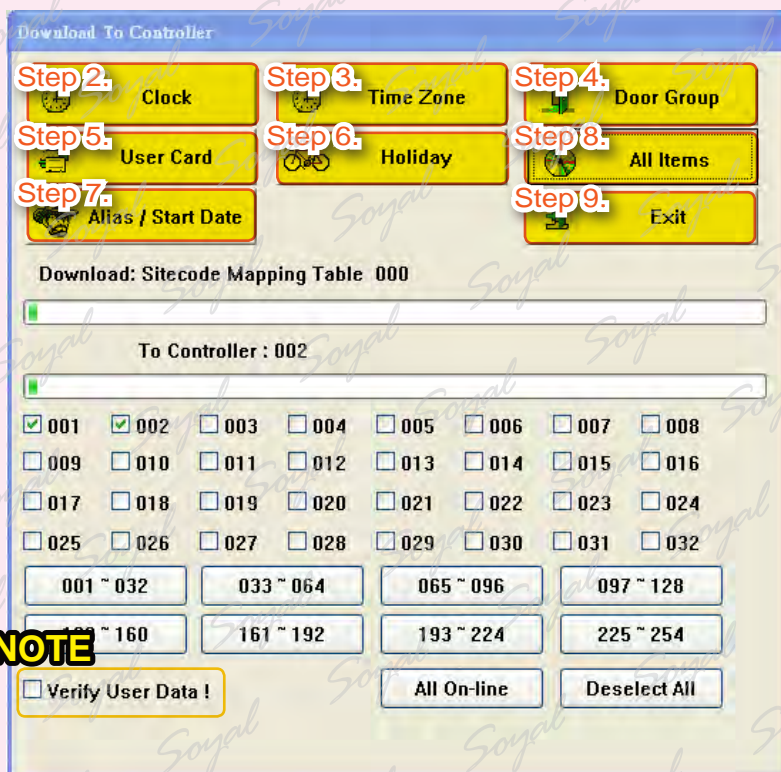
Download To Controller

Step 2. Clock
Step 3. Time Zone
Step 4. Door Group
Step 5. User Card
Step 6. Holiday
Step 8. All Items
Step 7. Alias / Start Date
Step 9. Exit

Download: Sitecode Mapping Table 000

To Controller : 002

| ☑ 001 | ☑ 002 | ☐ 003 | ☐ 004 | ☐ 005 | ☐ 006 | ☐ 007 | ☐ 008 |
|---|---|---|---|---|---|---|---|
| ☐ 009 | ☐ 010 | ☐ 011 | ☐ 012 | ☐ 013 | ☐ 014 | ☐ 015 | ☐ 016 |
| ☐ 017 | ☐ 018 | ☐ 019 | ☐ 020 | ☐ 021 | ☐ 022 | ☐ 023 | ☐ 024 |
| ☐ 025 | ☐ 026 | ☐ 027 | ☐ 028 | ☐ 029 | ☐ 030 | ☐ 031 | ☐ 032 |

001 ~ 032
033 ~ 064
065 ~ 096
097 ~ 128
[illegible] ~ 160
161 ~ 192
193 ~ 224
225 ~ 254

NOTE
☐ Verify User Data !
All On-line
Deselect All

Soyal